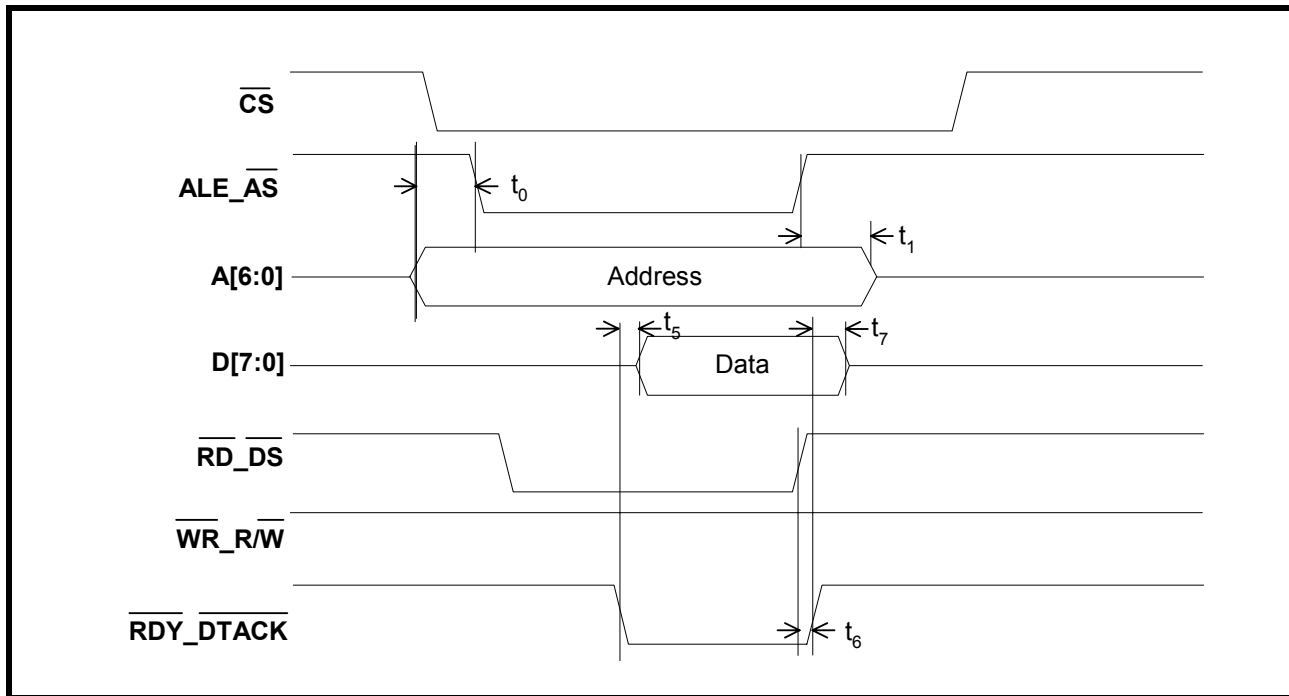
$\overline{CS}$

ALE_$\overline{AS}$

$t_0$

$t_1$

A[6:0]

Address

$t_5$

$t_7$

D[7:0]

Data

$\overline{RD}$_$\overline{DS}$

$\overline{WR}$_R/$\overline{W}$

$\overline{RDY}$_$\overline{DTACK}$

$t_6$